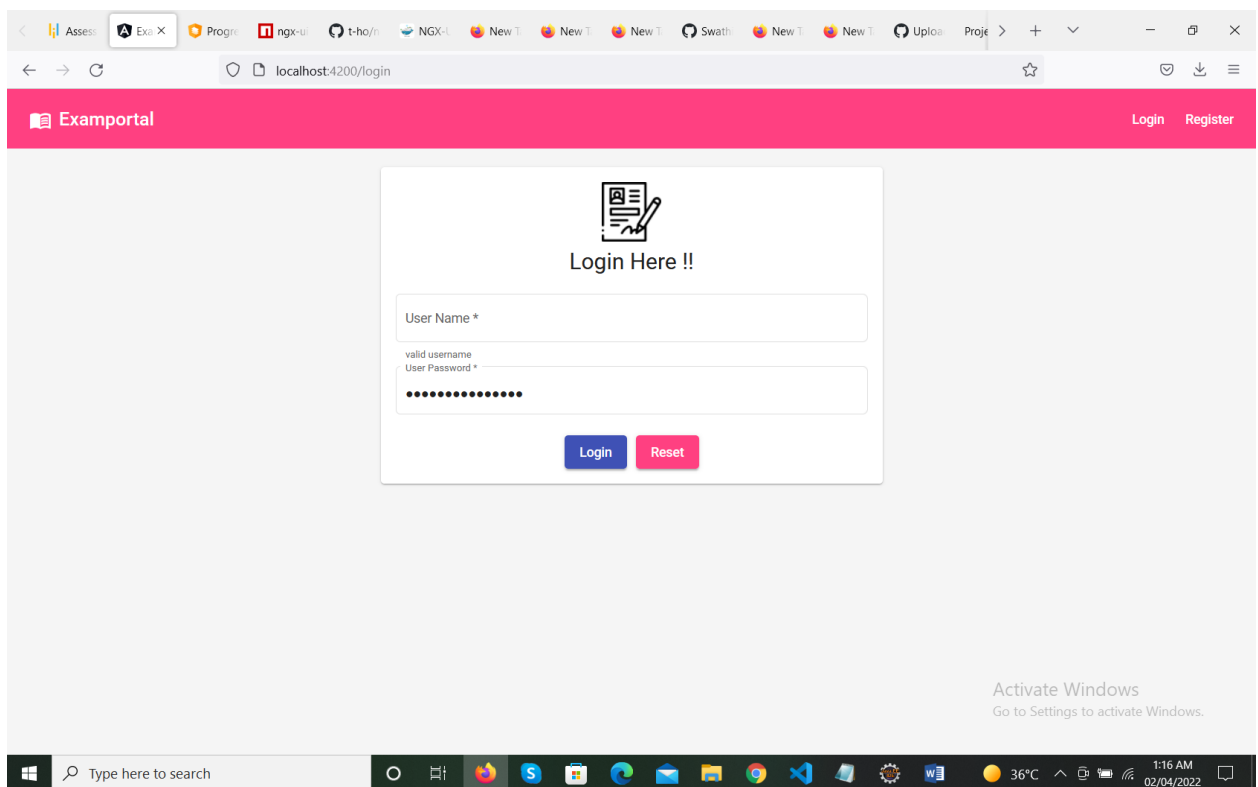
Assess Exa × Progre ngx-u t-ho/n NGX-L New T New T New T Swath New T New T Uploa Proje

localhost:4200/login

Examportal

Login Register

Login Here !!

User Name *

valid username

User Password *

•••••••••••••••

Login Reset

Activate Windows
Go to Settings to activate Windows.

Type here to search

36°C

1:16 AM
02/04/2022